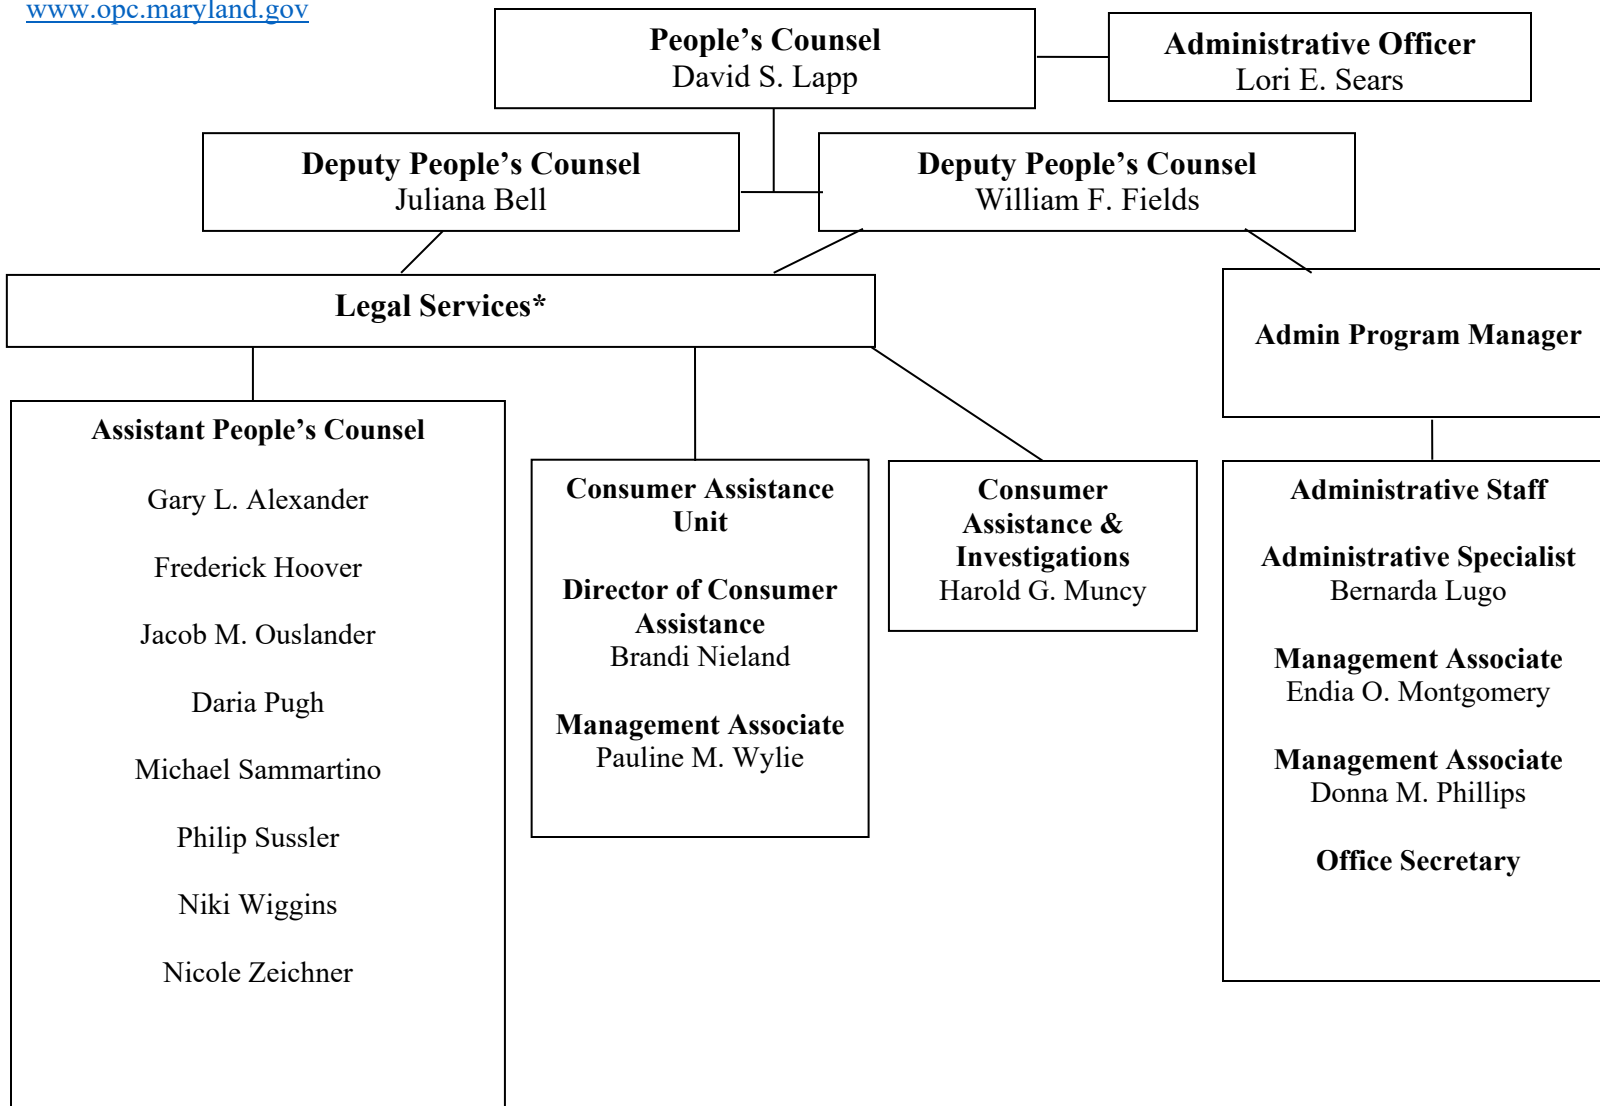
www.opc.maryland.gov

**People's Counsel**
David S. Lapp

**Administrative Officer**
Lori E. Sears

**Deputy People's Counsel**
Juliana Bell

**Deputy People's Counsel**
William F. Fields

**Legal Services***

**Admin Program Manager**

**Assistant People's Counsel**

Gary L. Alexander

Frederick Hoover

Jacob M. Ouslander

Daria Pugh

Michael Sammartino

Philip Sussler

Niki Wiggins

Nicole Zeichner

**Consumer Assistance Unit**

**Director of Consumer Assistance**
Brandi Nieland

**Management Associate**
Pauline M. Wylie

**Consumer Assistance & Investigations**
Harold G. Muncy

**Administrative Staff**

**Administrative Specialist**
Bernarda Lugo

**Management Associate**
Endia O. Montgomery

**Management Associate**
Donna M. Phillips

**Office Secretary**